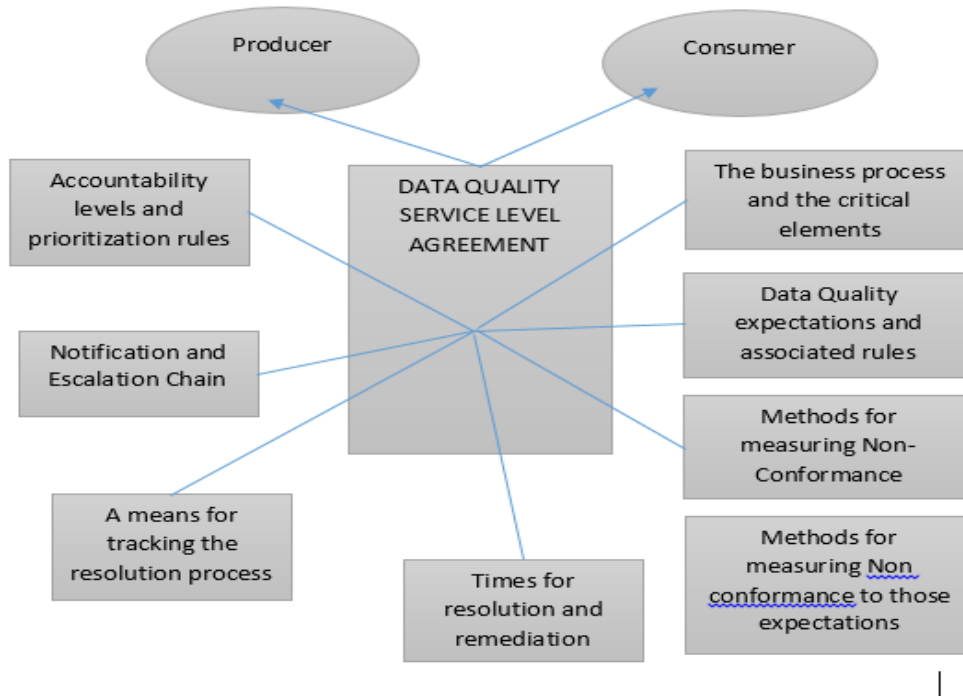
Producer

Consumer

Accountability levels and prioritization rules

DATA QUALITY SERVICE LEVEL AGREEMENT

The business process and the critical elements

Data Quality expectations and associated rules

Notification and Escalation Chain

Methods for measuring Non-Conformance

A means for tracking the resolution process

Times for resolution and remediation

Methods for measuring Non conformance to those expectations